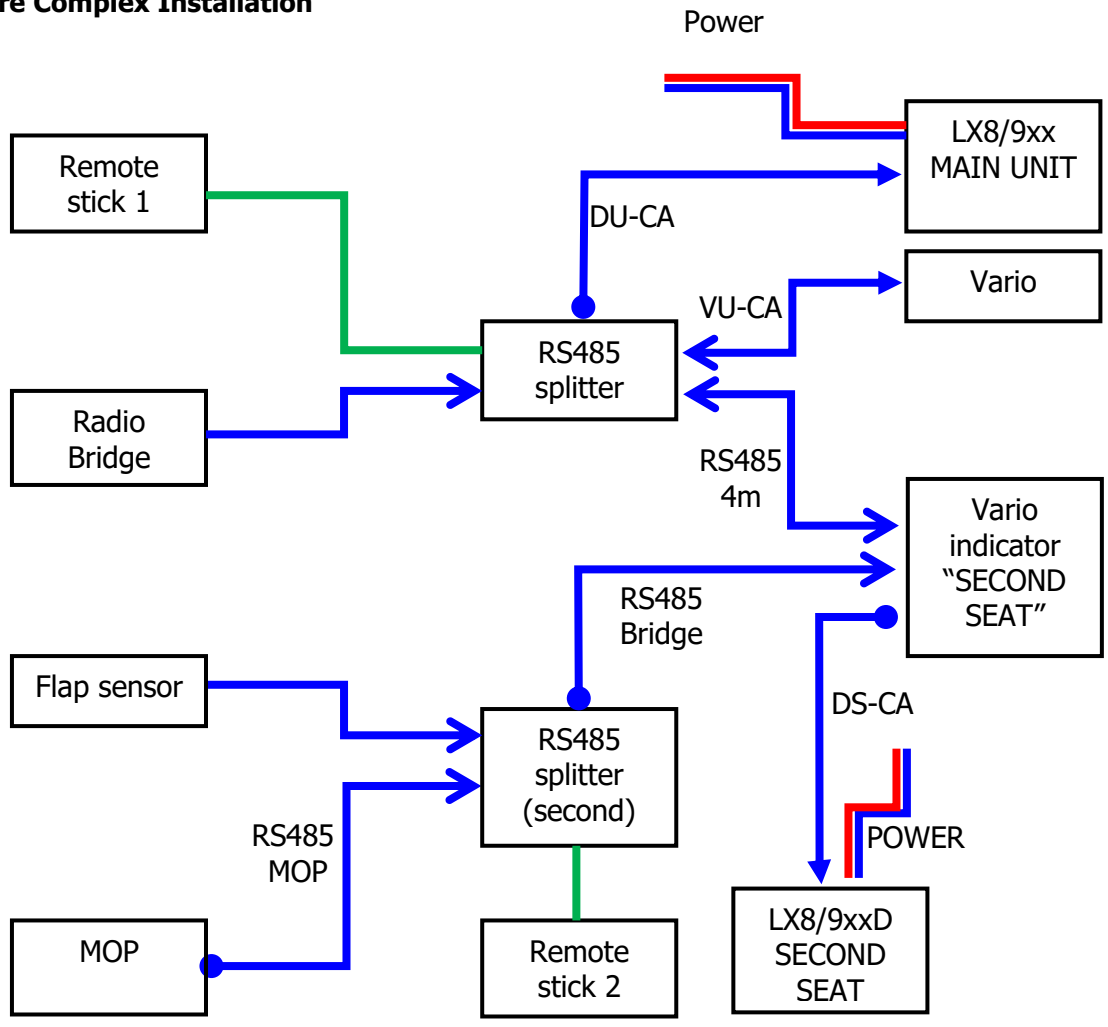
re Complex Installation

Power

LX8/9xx MAIN UNIT

Remote stick 1

DU-CA

Vario

VU-CA

RS485 splitter

Radio Bridge

RS485 4m

Vario indicator “SECOND SEAT”

RS485 Bridge

Flap sensor

DS-CA

RS485 splitter (second)

RS485 MOP

POWER

MOP

Remote stick 2

LX8/9xxD SECOND SEAT